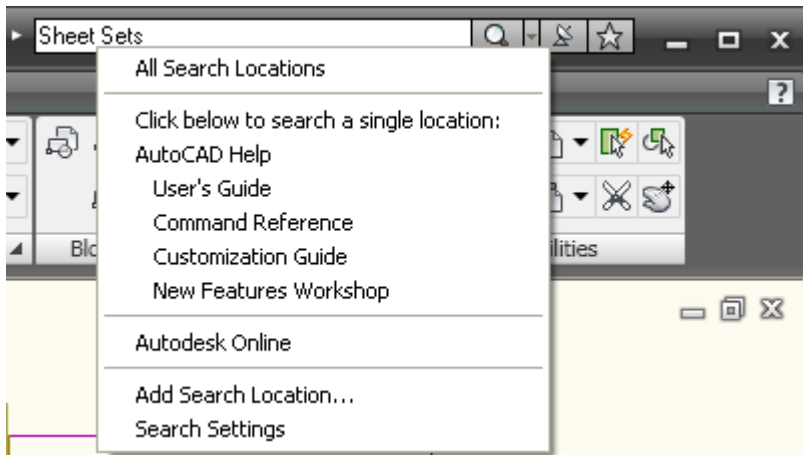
Sheet Sets

All Search Locations

Click below to search a single location:
AutoCAD Help
User's Guide
Command Reference
Customization Guide
New Features Workshop

Autodesk Online

Add Search Location...
Search Settings

?

Blo

ilities